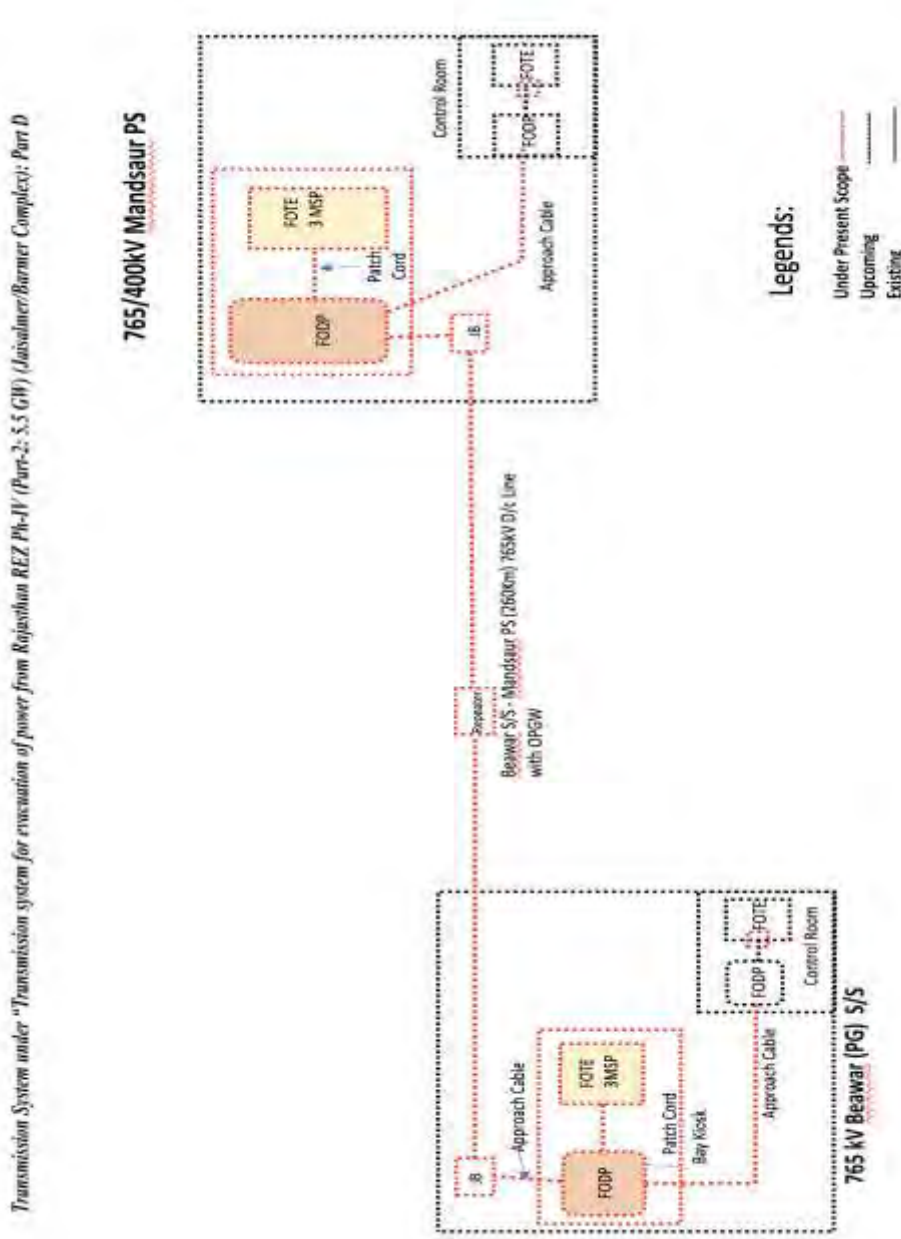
Transmission System under "Transmission system for evacuation of power from Rajasthan REZ Ph-IV (Part-2: 5.5 GW) (Jaisalmer/Barmer Complex): Part D

765/400kV Mandsaur PS

FOTE 3 MSP

Patch Cord

FODP

JB

Control Room

FODP

FOTE

Approach Cable

Repeater

Beawar S/S - Mandsaur PS (260km) 765kV D/c Line with OPGW

JB

Approach Cable

FODP

FOTE 3MSP

Patch Cord

Bay Kiosk

Approach Cable

FODP

FOTE

Control Room

765 kV Beawar (PG) S/S

Legends:

Under Present Scope

Upcoming

Existing